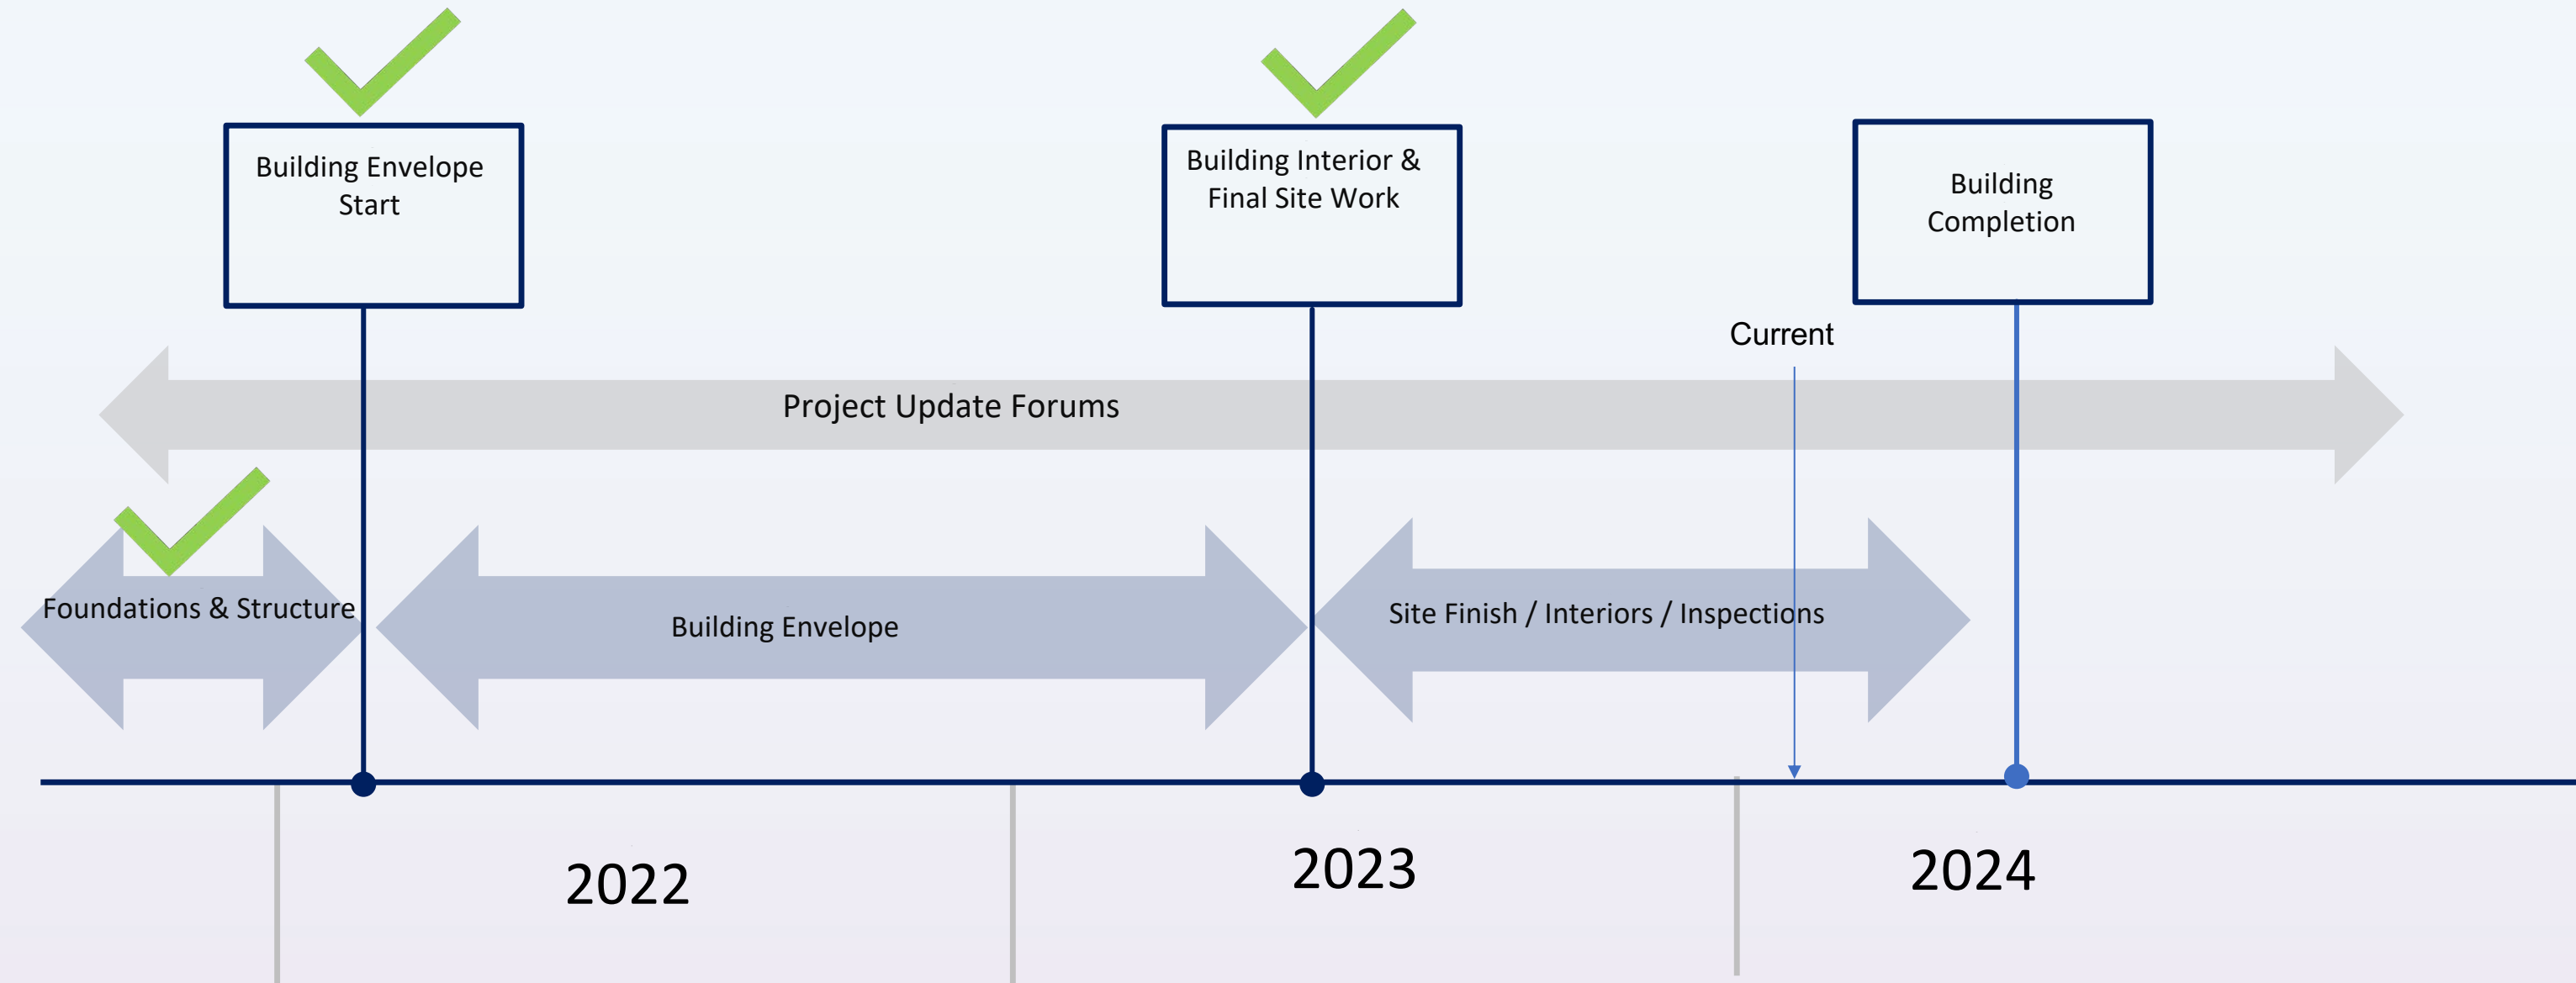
Building Envelope Start

Building Interior & Final Site Work

Building Completion

Current

Project Update Forums

Foundations & Structure

Building Envelope

Site Finish / Interiors / Inspections

2022

2023

2024